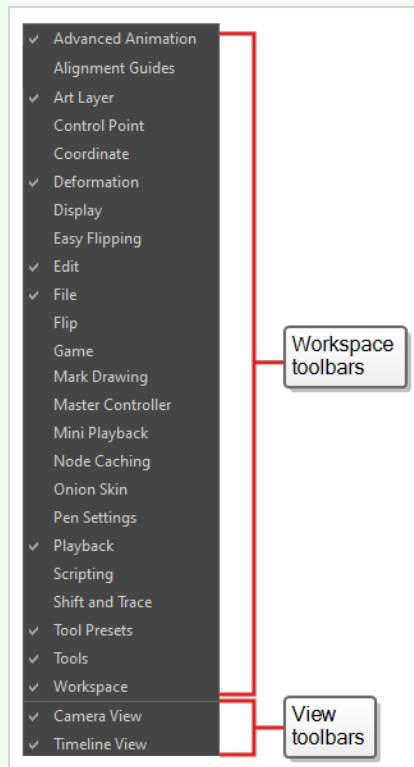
✓ Advanced Animation
Alignment Guides
✓ Art Layer
Control Point
Coordinate
✓ Deformation
Display
Easy Flipping
✓ Edit
✓ File
Flip
Game
Mark Drawing
Master Controller
Mini Playback
Node Caching
Onion Skin
Pen Settings
✓ Playback
Scripting
Shift and Trace
✓ Tool Presets
✓ Tools
✓ Workspace
✓ Camera View
✓ Timeline View

Workspace toolbars

View toolbars